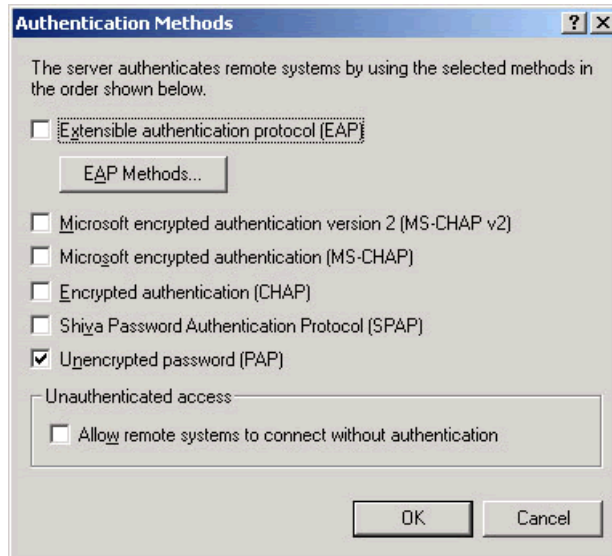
Authentication Methods

?

The server authenticates remote systems by using the selected methods in the order shown below.

Extensible authentication protocol (EAP)

EAP Methods...

Microsoft encrypted authentication version 2 (MS-CHAP v2)

Microsoft encrypted authentication (MS-CHAP)

Encrypted authentication (CHAP)

Shiva Password Authentication Protocol (SPAP)

Unencrypted password (PAP)

Unauthenticated access

Allow remote systems to connect without authentication

OK

Cancel